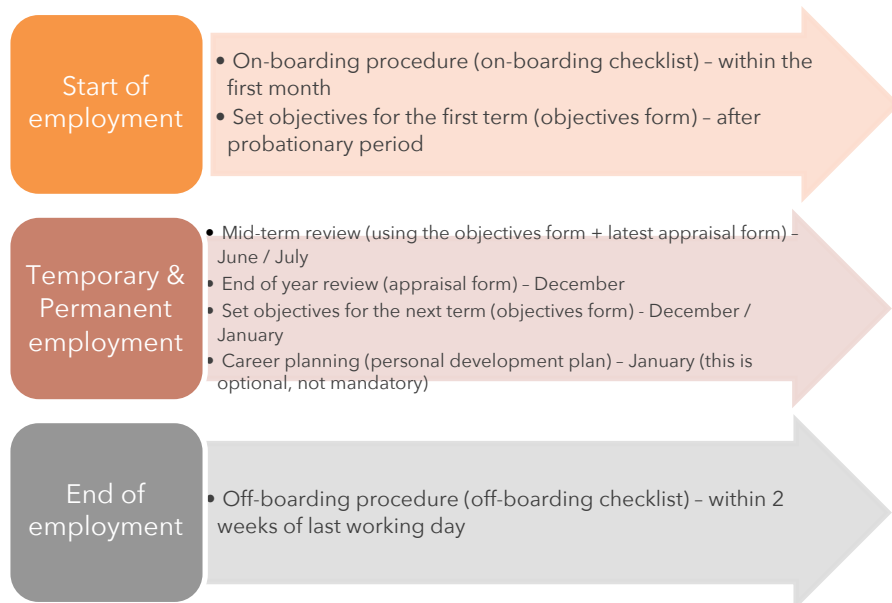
Start of employment

• On-boarding procedure (on-boarding checklist) – within the first month
• Set objectives for the first term (objectives form) – after probationary period

Temporary & Permanent employment

• Mid-term review (using the objectives form + latest appraisal form) – June / July
• End of year review (appraisal form) – December
• Set objectives for the next term (objectives form) - December / January
• Career planning (personal development plan) – January (this is optional, not mandatory)

End of employment

• Off-boarding procedure (off-boarding checklist) – within 2 weeks of last working day